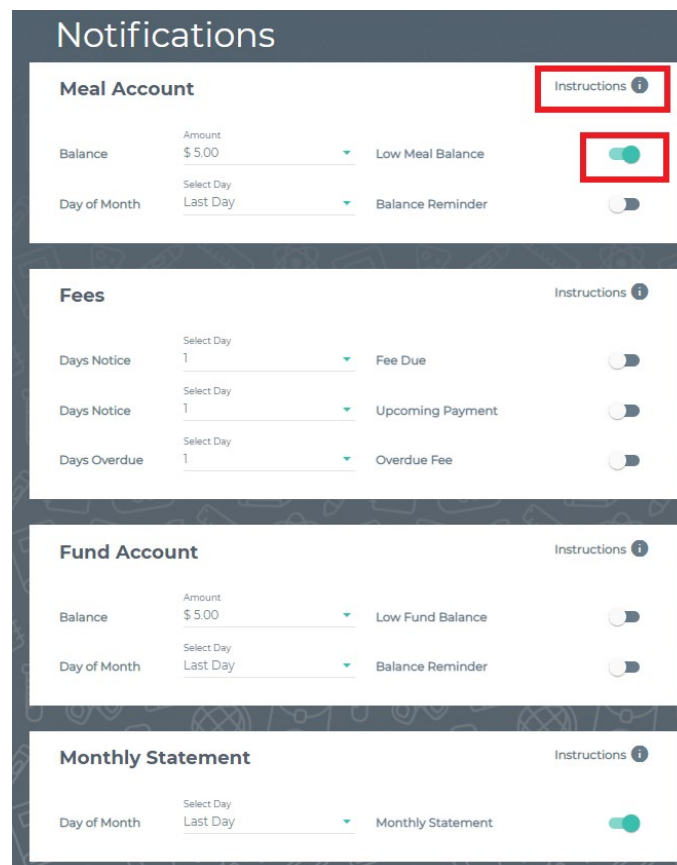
Notifications

Meal Account

Instructions

Balance
Amount
$ 5.00
Low Meal Balance

Day of Month
Select Day
Last Day
Balance Reminder

Fees

Instructions

Days Notice
Select Day
1
Fee Due

Days Notice
Select Day
1
Upcoming Payment

Days Overdue
Select Day
1
Overdue Fee

Fund Account

Instructions

Balance
Amount
$ 5.00
Low Fund Balance

Day of Month
Select Day
Last Day
Balance Reminder

Monthly Statement

Instructions

Day of Month
Select Day
Last Day
Monthly Statement